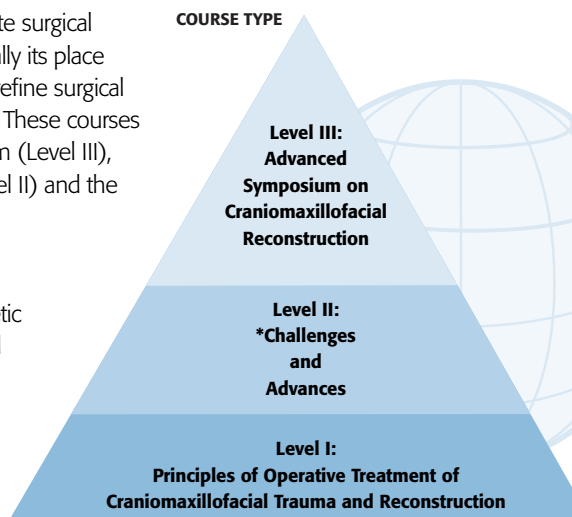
te surgical
ally its place
efine surgical
These courses
n (Level III),
el II) and the

tic
l

COURSE TYPE

Level III: Advanced Symposium on Craniomaxillofacial Reconstruction

Level II: *Challenges and Advances

Level I: Principles of Operative Treatment of Craniomaxillofacial Trauma and Reconstruction